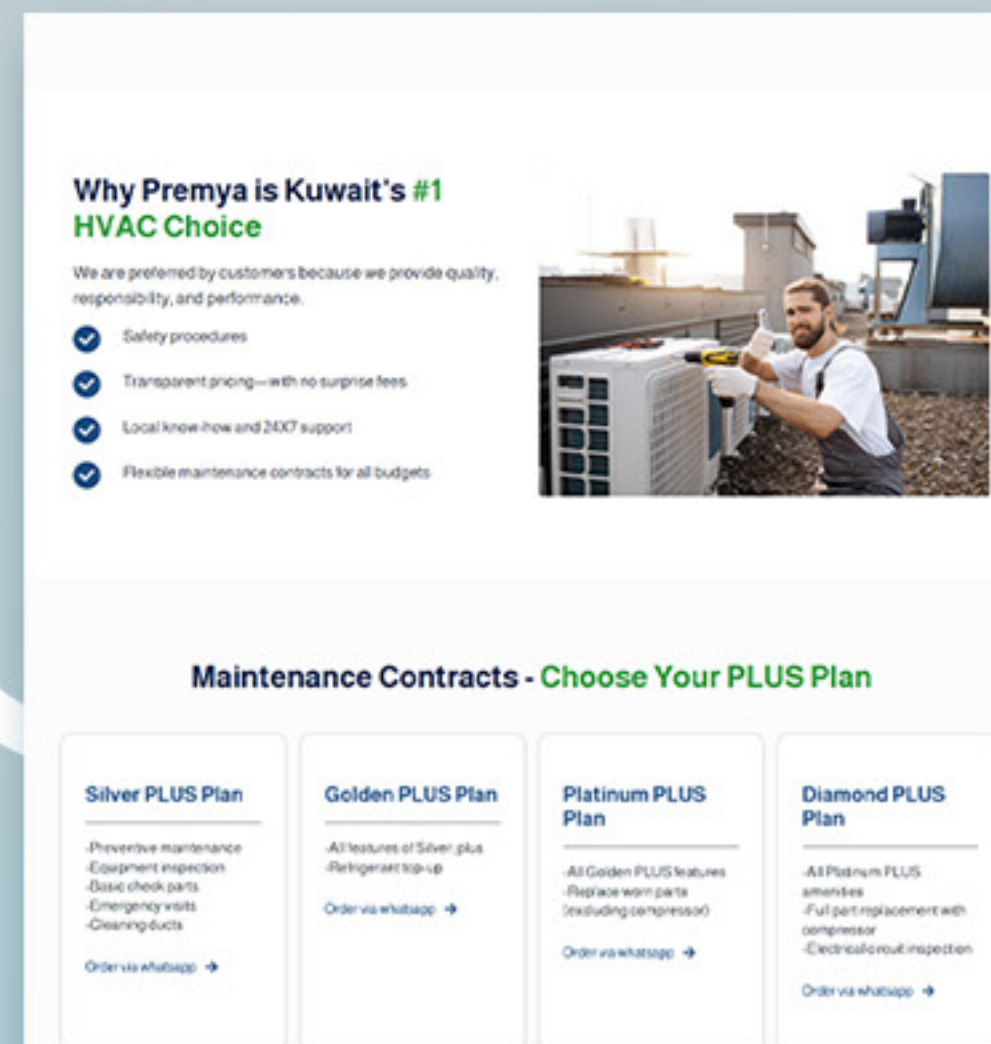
Why Premya is Kuwait's #1 HVAC Choice

We are preferred by customers because we provide quality, responsibility, and performance.

Safety procedures

Transparent pricing—with no surprise fees

Local know-how and 24X7 support

Flexible maintenance contracts for all budgets

Maintenance Contracts - Choose Your PLUS Plan

Silver PLUS Plan

-Preventive maintenance
-Equipment inspection
-Basic check parts
-Emergency visits
-Cleaning ducts

Order via whatsapp →

Golden PLUS Plan

-All features of Silver, plus
-Refrigerant top-up

Order via whatsapp →

Platinum PLUS Plan

-All Golden PLUS features
-Replace worn parts (excluding compressor)

Order via whatsapp →

Diamond PLUS Plan

-All Platinum PLUS amenities
-Full part replacement with compressor
-Electrical circuit inspection

Order via whatsapp →